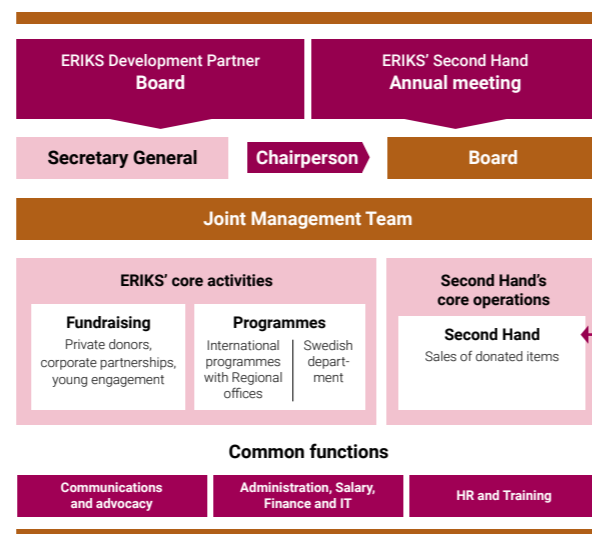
ERIKS Development Partner
Board

ERIKS' Second Hand
Annual meeting

Secretary General

Chairperson

Board

Joint Management Team

ERIKS' core activities

Fundraising
Private donors, corporate partnerships, young engagement

Programmes
International programmes with Regional offices

Swedish department

Second Hand's core operations

Second Hand
Sales of donated items

Common functions

Communications and advocacy

Administration, Salary, Finance and IT

HR and Training